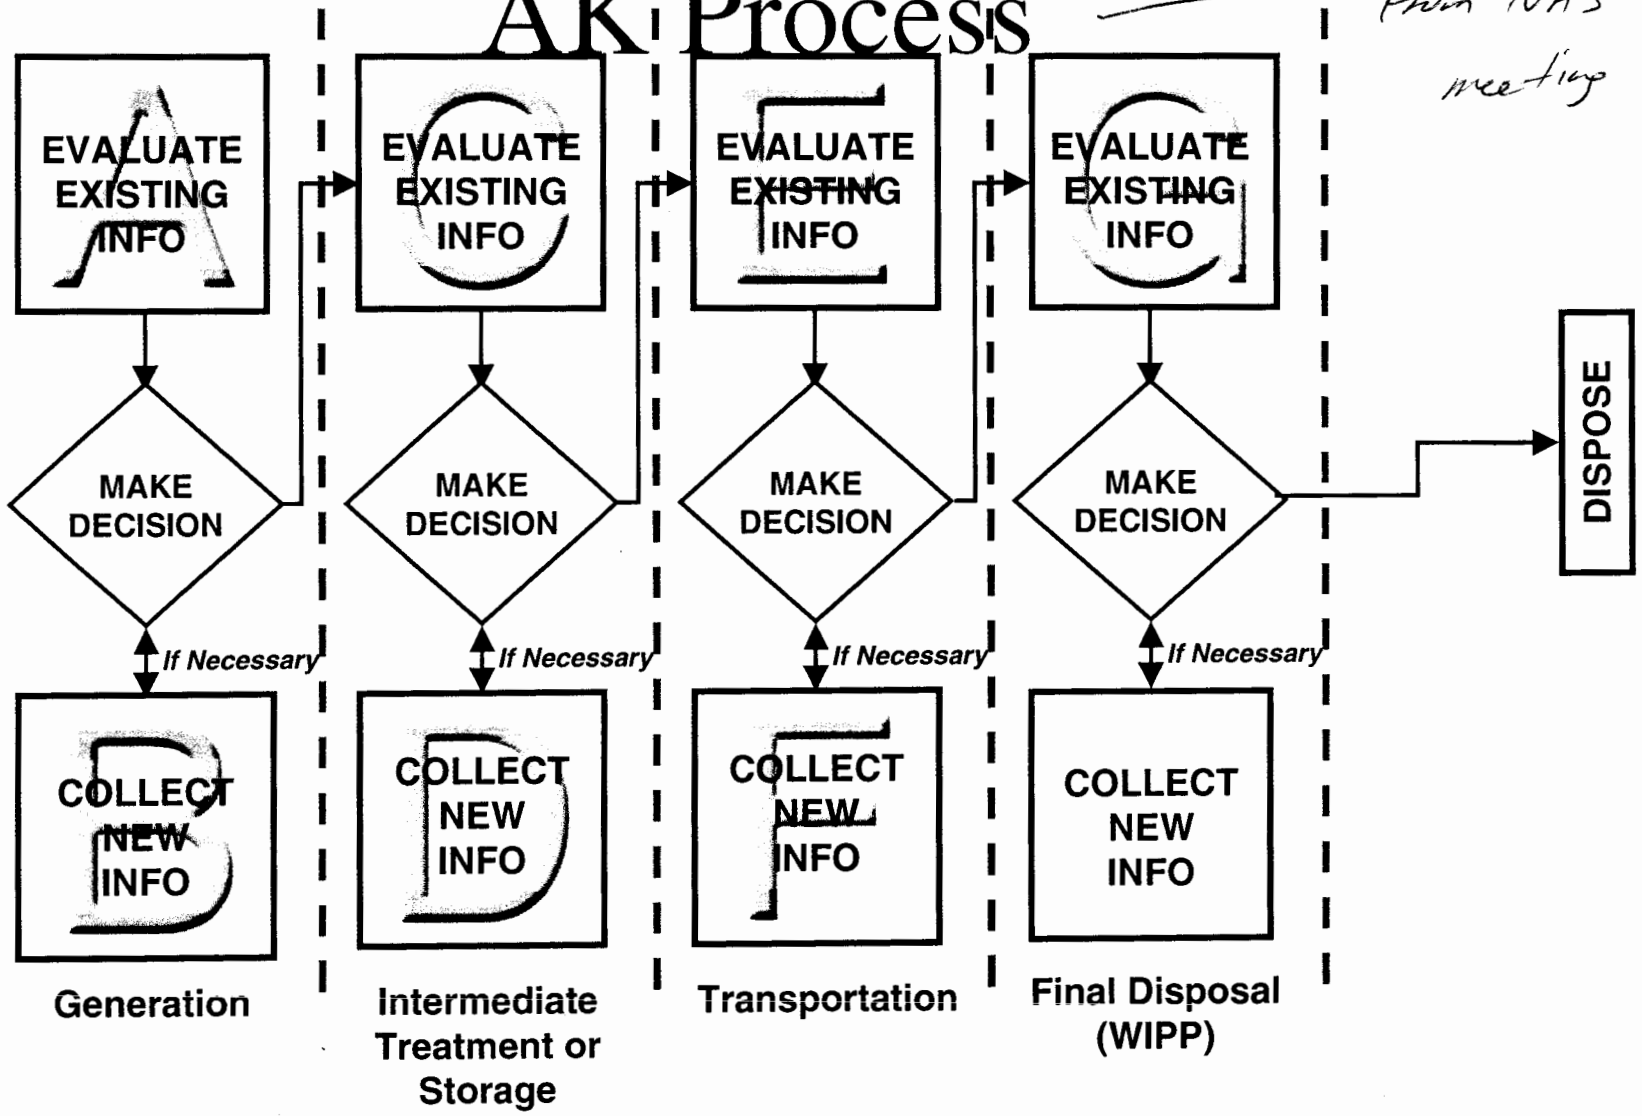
AK Process

From NAS meeting

EVALUATE EXISTING INFO

MAKE DECISION

If Necessary

COLLECT NEW INFO

Generation

EVALUATE EXISTING INFO

MAKE DECISION

If Necessary

COLLECT NEW INFO

Intermediate Treatment or Storage

EVALUATE EXISTING INFO

MAKE DECISION

If Necessary

COLLECT NEW INFO

Transportation

EVALUATE EXISTING INFO

MAKE DECISION

If Necessary

COLLECT NEW INFO

Final Disposal (WIPP)

DISPOSE